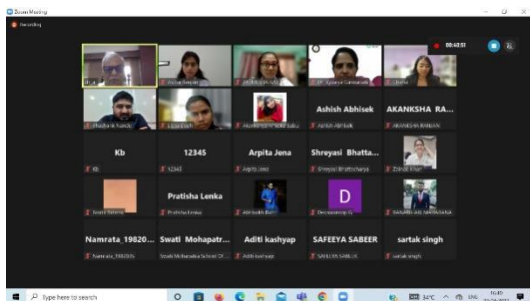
Zoom Meeting

Recording

00:43:51

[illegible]

Ashish Abhisek

AKANKSHA RA...

Kb

12345

Arpita Jena

Shreyasi Bhatta...

D

Pratisha Lenka

Namrata_19820...

Swati Mohapatr...

Aditi kashyap

SAFEEYA SABEER

sartak singh

Type here to search

34°C

ENG

16:40